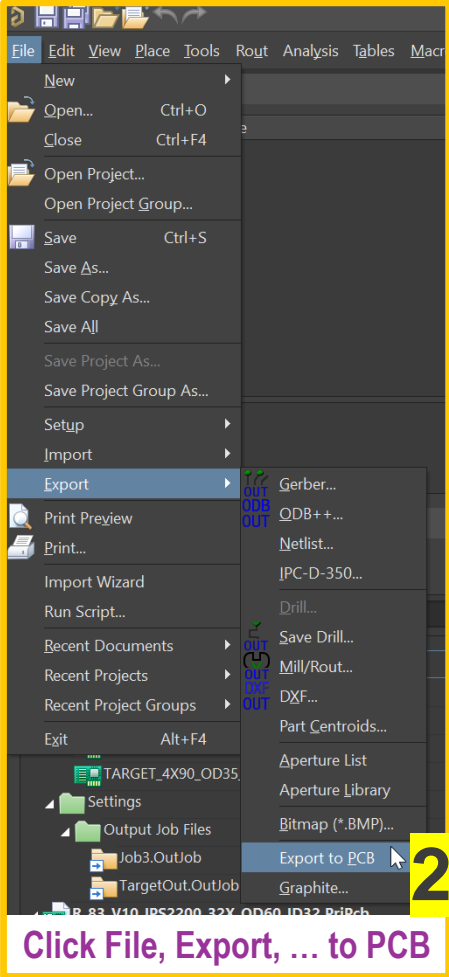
File Edit View Place Tools Rout Analysis Tables Macr

New
Open... Ctrl+O
Close Ctrl+F4
Open Project...
Open Project Group...
Save Ctrl+S
Save As...
Save Copy As...
Save All
Save Project As...
Save Project Group As...
Setup
Import
Export
Print Preview
Print...
Import Wizard
Run Script...
Recent Documents
Recent Projects
Recent Project Groups
Exit Alt+F4

OUT
ODB
OUT
OUT
DXF
OUT

Gerber...
ODB++...
Netlist...
IPC-D-350...
Drill...
Save Drill...
Mill/Rout...
DXF...
Part Centroids...
Aperture List
Aperture Library
Bitmap (*.BMP)...
Export to PCB
Graphite...

TARGET_4X90_OD35_
Settings
Output Job Files
Job3.OutJob
TargetOut.OutJob
R_83_V10_IRS2200_32X_OD60_ID32.PriPcb

2

Click File, Export, … to PCB